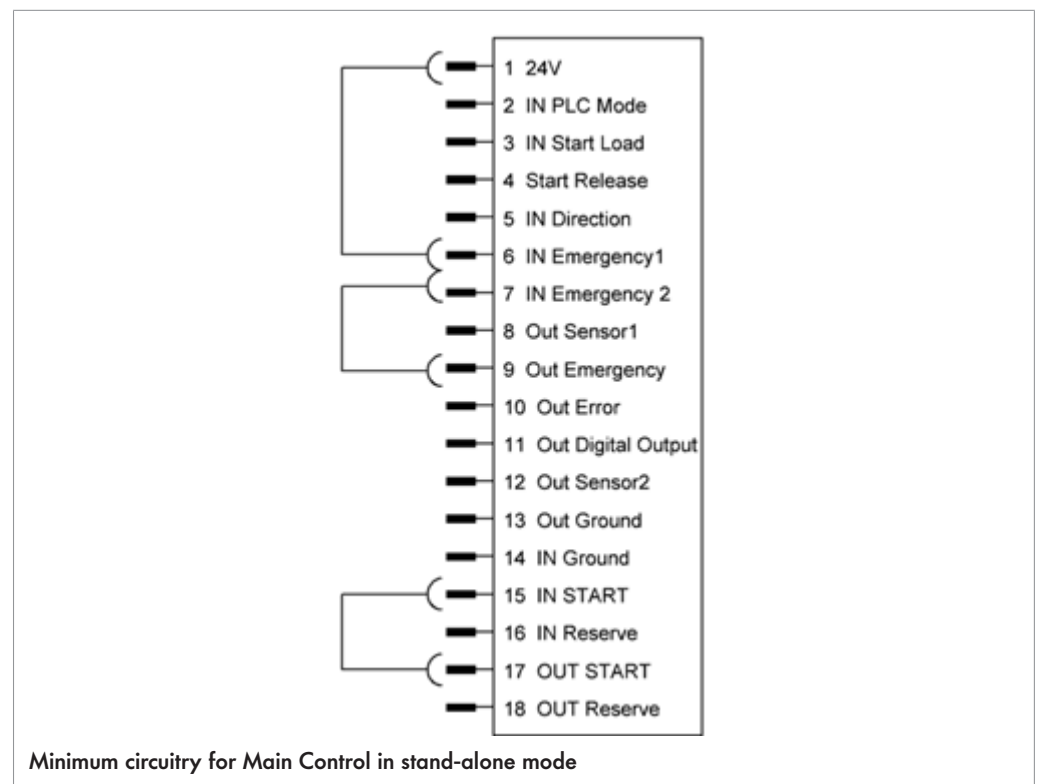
1 24V
2 IN PLC Mode
3 IN Start Load
4 Start Release
5 IN Direction
6 IN Emergency1
7 IN Emergency 2
8 Out Sensor1
9 Out Emergency
10 Out Error
11 Out Digital Output
12 Out Sensor2
13 Out Ground
14 IN Ground
15 IN START
16 IN Reserve
17 OUT START
18 OUT Reserve

Minimum circuitry for Main Control in stand-alone mode